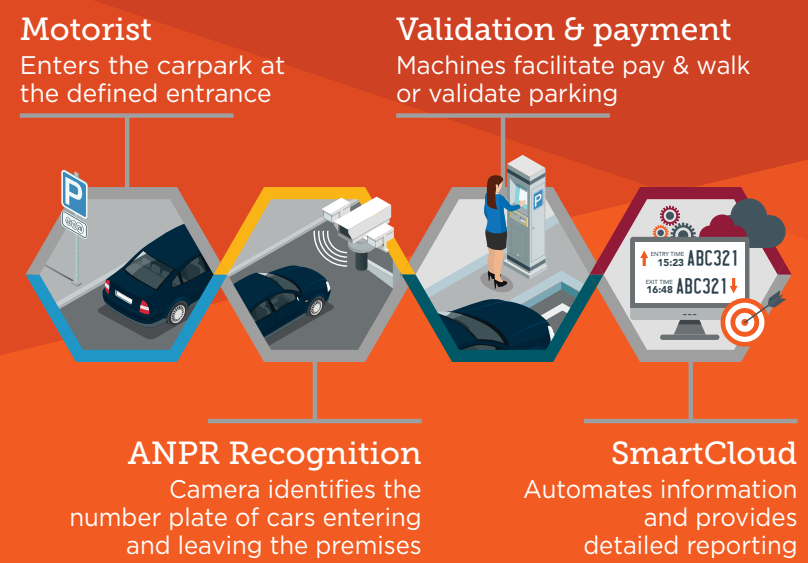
Motorist
Enters the carpark at the defined entrance

Validation & payment
Machines facilitate pay & walk or validate parking

P

P

ENTRY TIME 15:23 ABC321
EXIT TIME 16:48 ABC321

ANPR Recognition
Camera identifies the number plate of cars entering and leaving the premises

SmartCloud
Automates information and provides detailed reporting